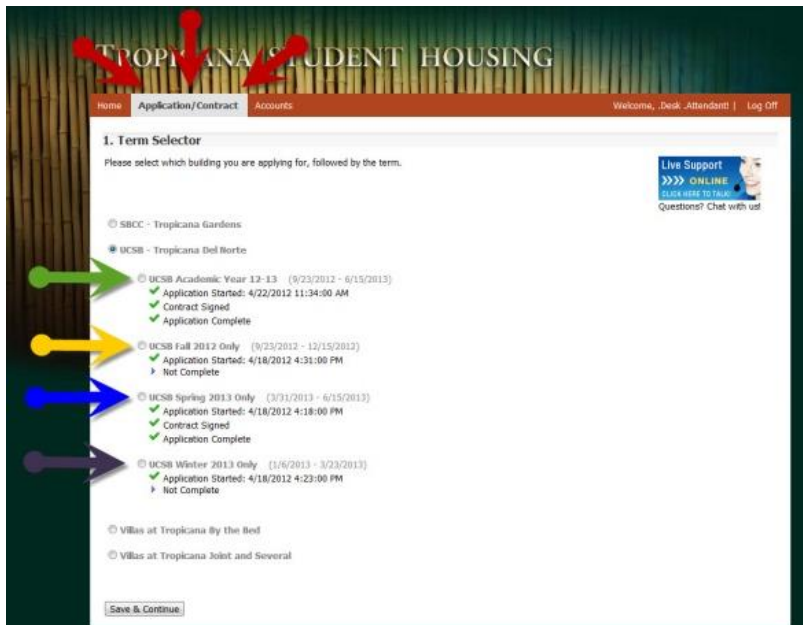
TROPICANA STUDENT HOUSING

Home | Application/Contract | Accounts | Welcome, .Desk .Attendant! | Log Off

1. Term Selector

Please select which building you are applying for, followed by the term.

Live Support
ONLINE
CLICK HERE TO TALK
Questions? Chat with us!

SBCC - Tropicana Gardens

UCSB - Tropicana Del Norte

UCSB Academic Year 12-13 (9/23/2012 - 6/15/2013)
Application Started: 4/22/2012 11:34:00 AM
Contract Signed
Application Complete

UCSB Fall 2012 Only (9/23/2012 - 12/15/2012)
Application Started: 4/18/2012 4:31:00 PM
Not Complete

UCSB Spring 2013 Only (3/31/2013 - 6/15/2013)
Application Started: 4/18/2012 4:18:00 PM
Contract Signed
Application Complete

UCSB Winter 2013 Only (1/6/2013 - 3/23/2013)
Application Started: 4/18/2012 4:23:00 PM
Not Complete

Villas at Tropicana By the Bed

Villas at Tropicana Joint and Several

Save & Continue